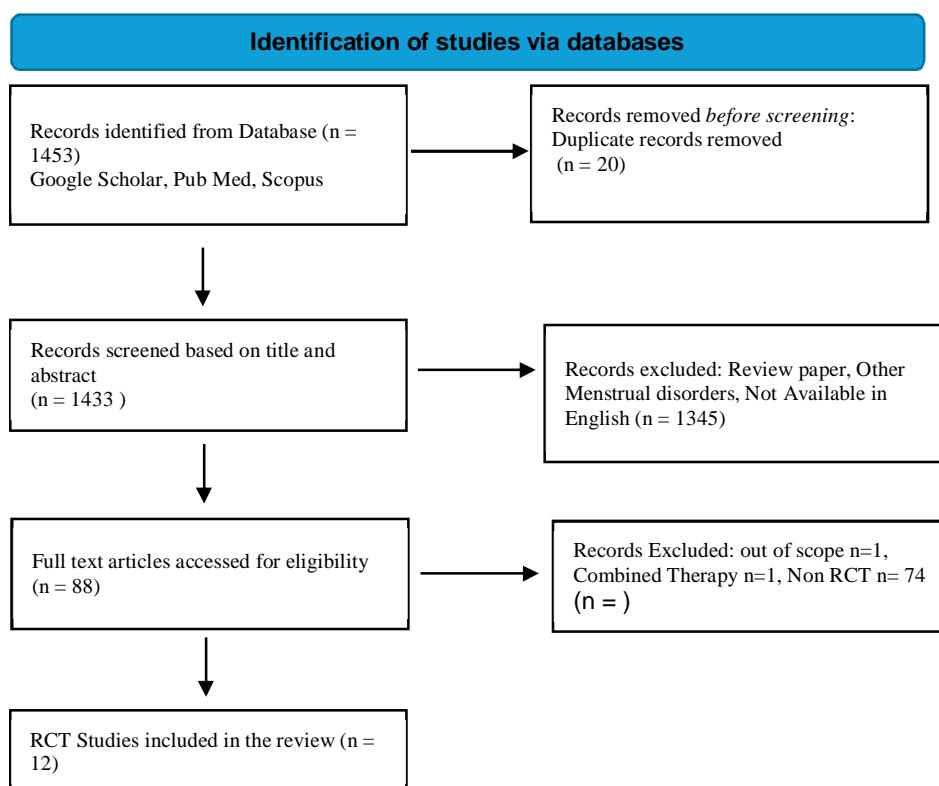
Identification of studies via databases

Records identified from Database (n = 1453)
Google Scholar, Pub Med, Scopus

Records removed *before screening*:
Duplicate records removed
(n = 20)

Records screened based on title and abstract
(n = 1433 )

Records excluded: Review paper, Other Menstrual disorders, Not Available in English (n = 1345)

Full text articles accessed for eligibility
(n = 88)

Records Excluded: out of scope n=1, Combined Therapy n=1, Non RCT n= 74
(n = )

RCT Studies included in the review (n = 12)